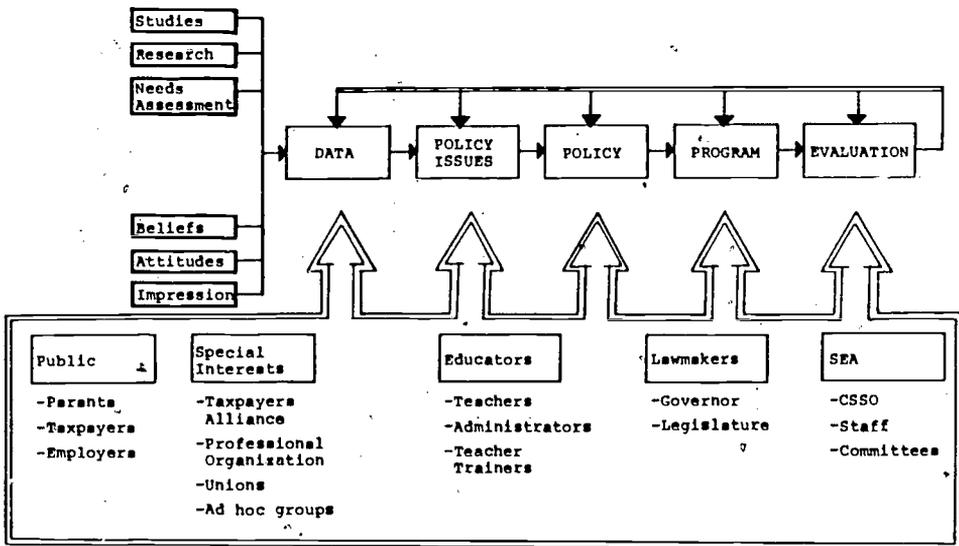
Studies

Research

Needs Assessment

Beliefs

Attitudes

Impression

DATA

POLICY ISSUES

POLICY

PROGRAM

EVALUATION

Public

-Parents
-Taxpayers
-Employers

Special Interests

-Taxpayers Alliance
-Professional Organization
-Unions
-Ad hoc groups

Educators

-Teachers
-Administrators
-Teacher Trainers

Lawmakers

-Governor
-Legislature

SEA

-CSSO
-Staff
-Committees